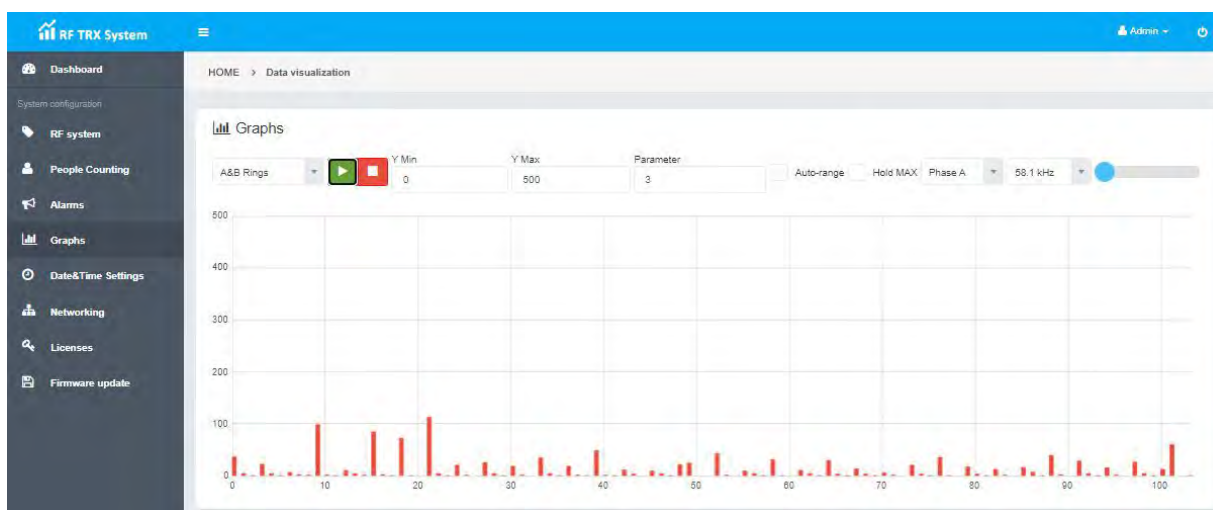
RF TRX System

Admin

Dashboard

System configuration

RF system

People Counting

Alarms

Graphs

Date&Time Settings

Networking

Licenses

Firmware update

HOME > Data visualization

Graphs

A&B Rings

Y Min
0

Y Max
500

Parameter
3

Auto-range

Hold MAX

Phase A

58.1 kHz

500
400
300
200
100
0

0 10 20 30 40 50 60 70 80 90 100